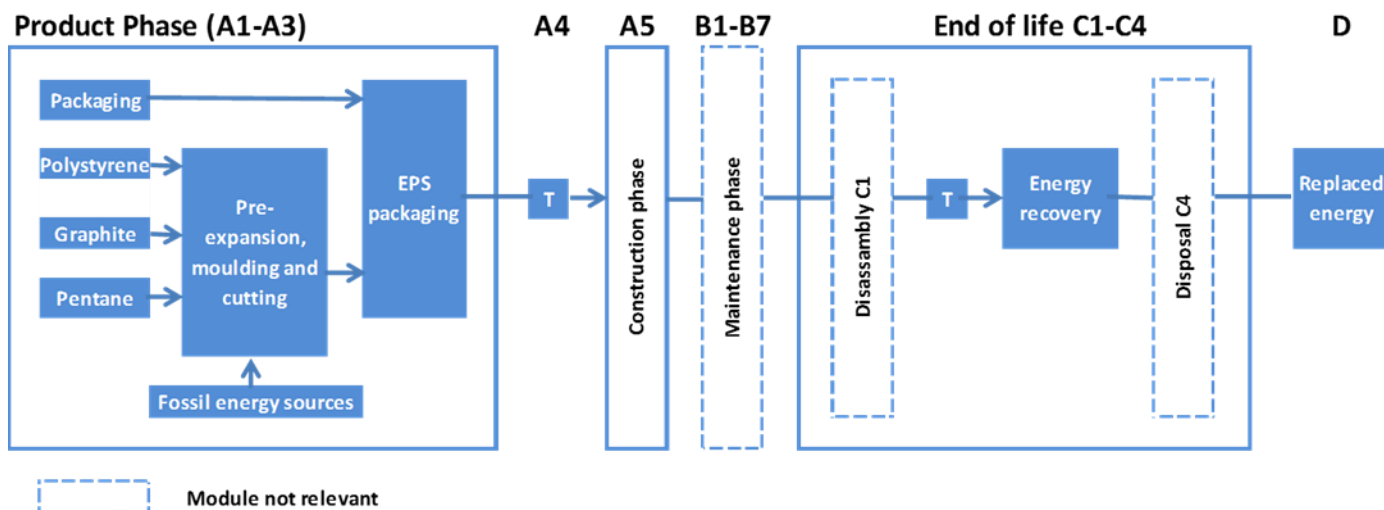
Product Phase (A1-A3)

A4

A5

B1-B7

End of life C1-C4

D

Packaging

Polystyrene

Graphite

Pentane

Pre-expansion, moulding and cutting

EPS packaging

Fossil energy sources

T

Construction phase

Maintenance phase

Disassambly C1

T

Energy recovery

Disposal C4

Replaced energy

Module not relevant